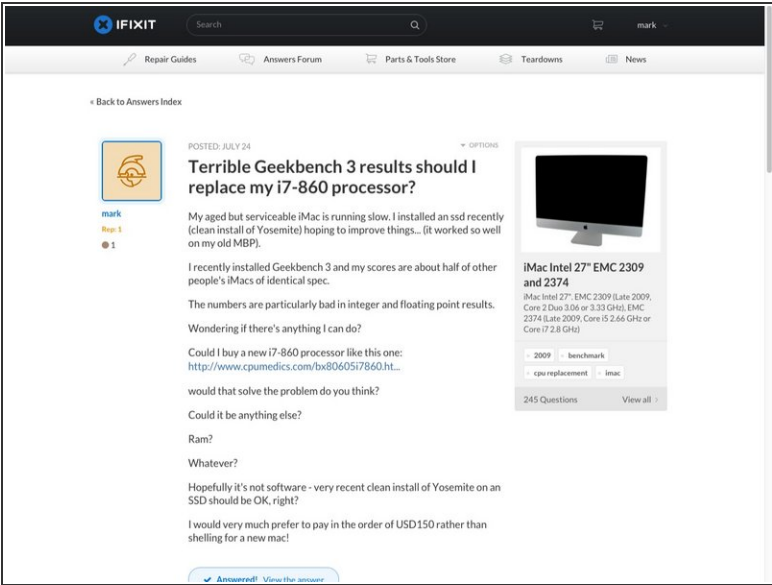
IFIXIT

Search

mark

Repair Guides

Answers Forum

Parts & Tools Store

Teardowns

News

« Back to Answers Index

mark

Rep: 1

1

POSTED: JULY 24

OPTIONS

Terrible Geekbench 3 results should I replace my i7-860 processor?

My aged but serviceable iMac is running slow. I installed an ssd recently (clean install of Yosemite) hoping to improve things... (it worked so well on my old MBP).

I recently installed Geekbench 3 and my scores are about half of other people's iMacs of identical spec.

The numbers are particularly bad in integer and floating point results.

Wondering if there's anything I can do?

Could I buy a new i7-860 processor like this one: http://www.cpumedics.com/bx80605i7860.ht...

would that solve the problem do you think?

Could it be anything else?

Ram?

Whatever?

Hopefully it's not software - very recent clean install of Yosemite on an SSD should be OK, right?

I would very much prefer to pay in the order of USD150 rather than shelling for a new mac!

Answered! View the answer

iMac Intel 27" EMC 2309 and 2374

iMac Intel 27", EMC 2309 (Late 2009, Core 2 Duo 3.06 or 3.33 GHz), EMC 2374 (Late 2009, Core i5 2.66 GHz or Core i7 2.8 GHz)

2009

benchmark

cpu replacement

imac

245 Questions

View all